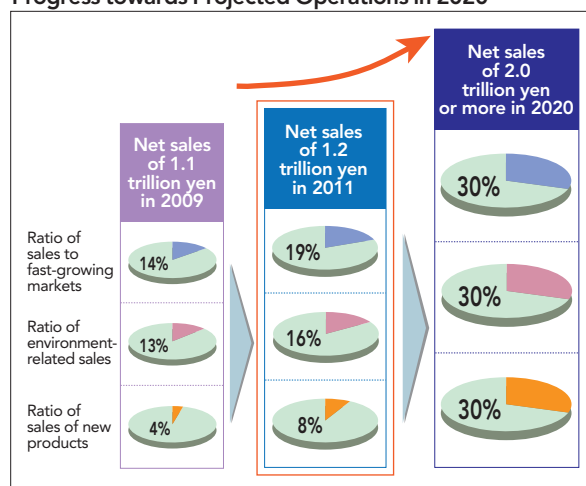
Progress towards Projected Operations in 2020

Net sales of 1.1 trillion yen in 2009

Net sales of 1.2 trillion yen in 2011

Net sales of 2.0 trillion yen or more in 2020

Ratio of sales to fast-growing markets

14%

19%

30%

Ratio of environment-related sales

13%

16%

30%

Ratio of sales of new products

4%

8%

30%